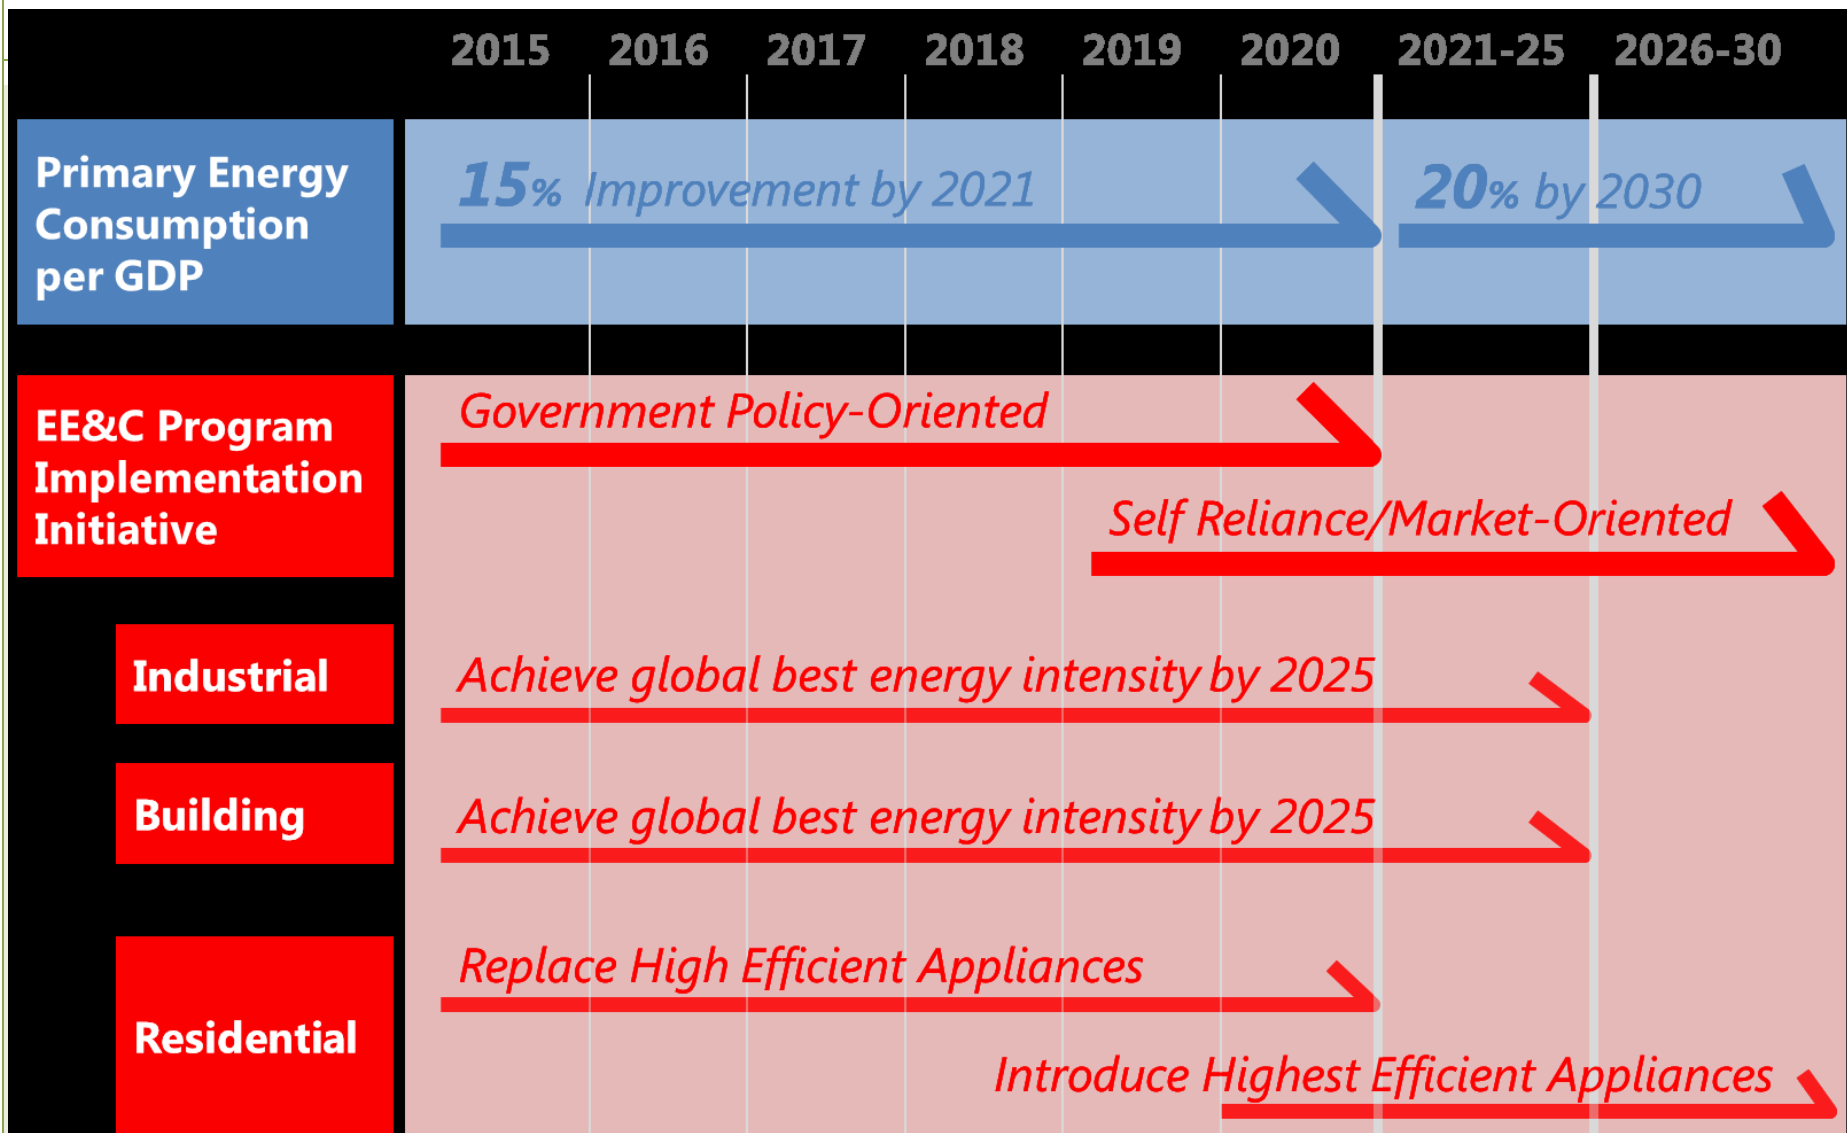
2015 2016 2017 2018 2019 2020 2021-25 2026-30

Primary Energy Consumption per GDP

15% Improvement by 2021

20% by 2030

EE&C Program Implementation Initiative

Government Policy-Oriented

Self Reliance/Market-Oriented

Industrial

Achieve global best energy intensity by 2025

Building

Achieve global best energy intensity by 2025

Residential

Replace High Efficient Appliances

Introduce Highest Efficient Appliances